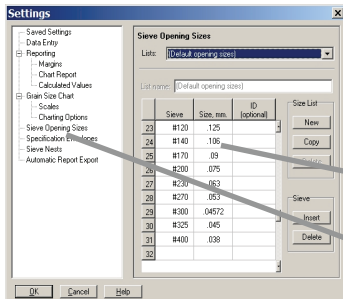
Settings

Saved Settings
Data Entry
Reporting
Margins
Chart Report
Calculated Values
Grain Size Chart
Scales
Charting Options
Sieve Opening Sizes
Specification En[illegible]lopes
Sieve Nests
Automatic Report Export

Sieve Opening Sizes

Lists: (Default opening sizes)

List name: (Default opening sizes)

| | Sieve | Size, mm. | ID (optional) |
|---|---|---|---|
| 23 | #120 | .125 | |
| 24 | #140 | .106 | |
| 25 | #170 | .09 | |
| 26 | #200 | .075 | |
| 27 | #230 | .063 | |
| 28 | #270 | .053 | |
| 29 | #300 | .04572 | |
| 30 | #325 | .045 | |
| 31 | #400 | .038 | |
| 32 | | | |

Size List
New
Copy
Delete

Sieve
Insert
Delete

OK
Cancel
Help